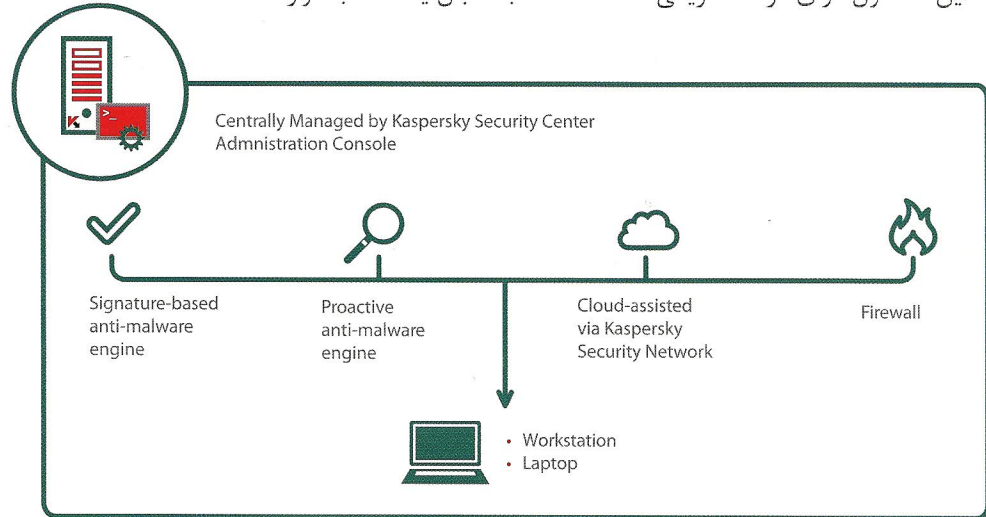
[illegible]

Centrally Managed by Kaspersky Security Center Admnistration Console

Signature-based anti-malware engine

Proactive anti-malware engine

Cloud-assisted via Kaspersky Security Network

Firewall

• Workstation
• Laptop